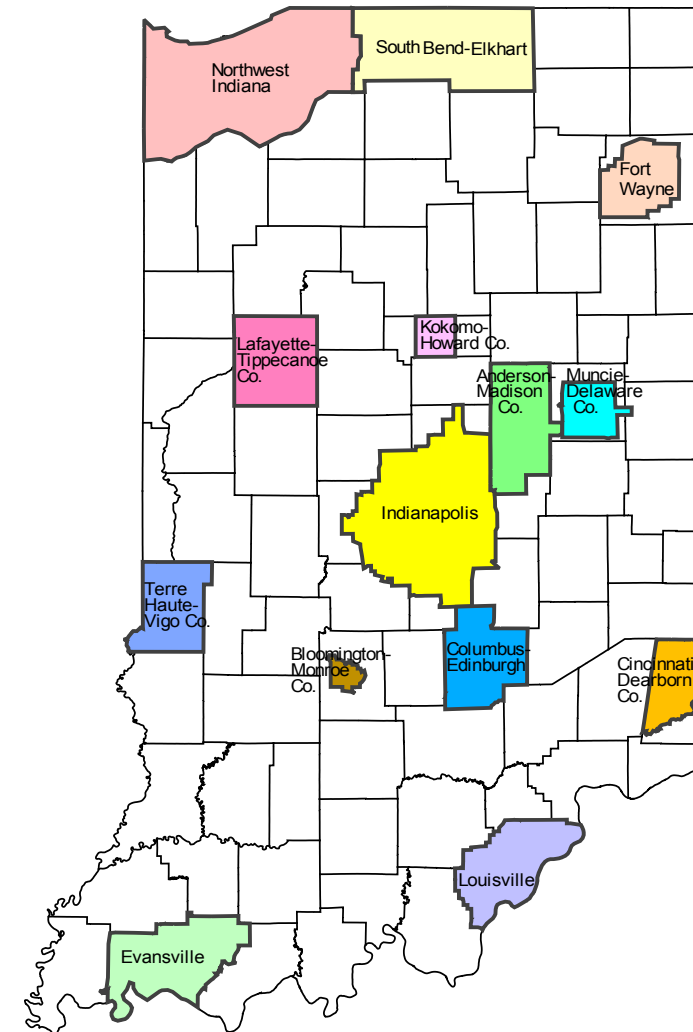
South Bend-Elkhart

Northwest Indiana

Fort Wayne

Kokomo-Howard Co.

Lafayette-Tippecanoe Co.

Anderson-Madison Co.

Muncie-Delaware Co.

Indianapolis

Terre Haute-Vigo Co.

Bloomington-Monroe Co.

Columbus-Edinburgh

Cincinnati-Dearborn Co.

Louisville

Evansville